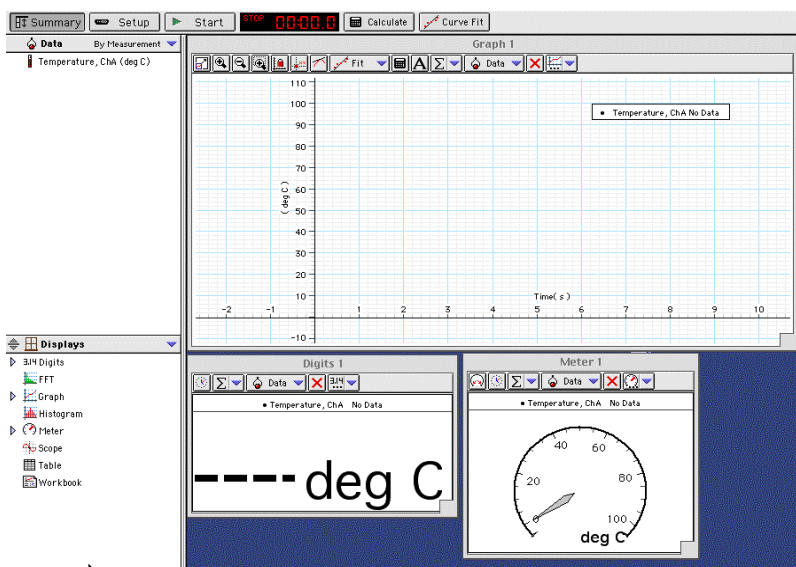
Summary Setup Start STOP 00:00.0 Calculate Curve Fit

Data By Measurement
Temperature, ChA (deg C)

Graph 1
Fit Data
Temperature, ChA No Data
110
100
90
80
70
60
50
40
30
20
10
-10
( deg C )
Time( s )
-2 -1 1 2 3 4 5 6 7 8 9 10

Displays
3.14 Digits
FFT
Graph
Histogram
Meter
Scope
Table
Workbook

Digits 1
Data
• Temperature, ChA No Data
---- deg C

Meter 1
Data
• Temperature, ChA No Data
0
20
40
60
80
100
deg C